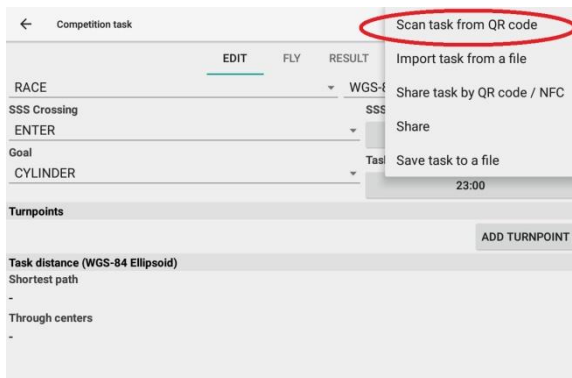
← Competition task

EDIT FLY RESULT

RACE
WGS-8

SSS Crossing
ENTER
SSS

Goal
CYLINDER
Tas

23:00

Scan task from QR code
Import task from a file
Share task by QR code / NFC
Share
Save task to a file

Turnpoints

ADD TURNPOINT

Task distance (WGS-84 Ellipsoid)
Shortest path
-
Through centers
-